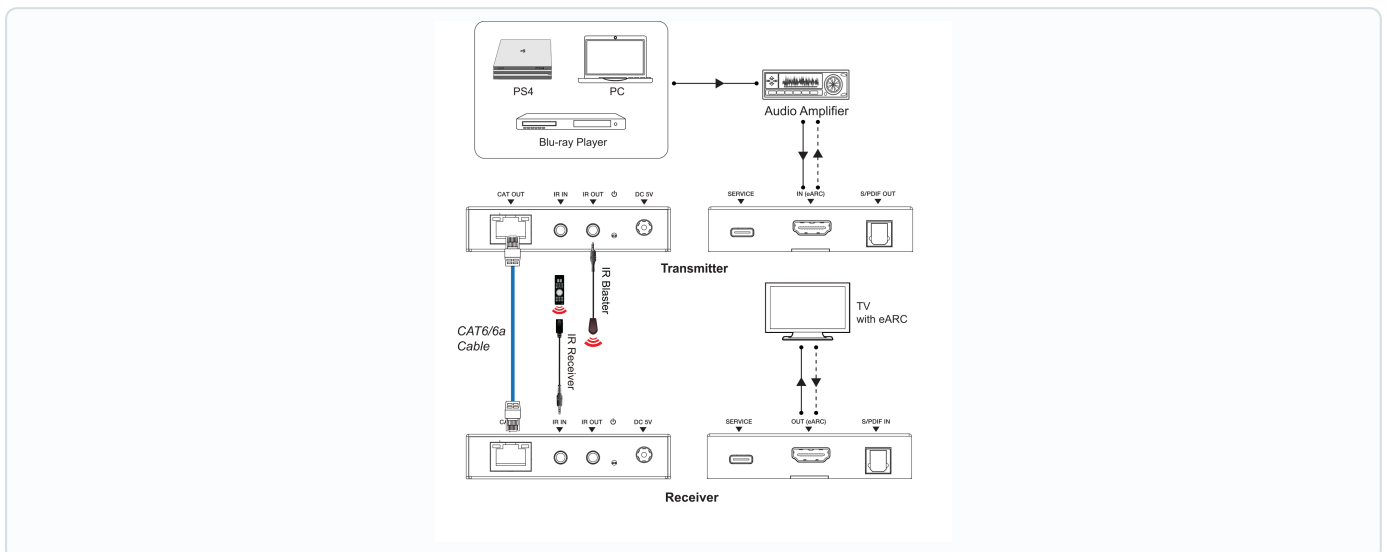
PS4
PC
Blu-ray Player
Audio Amplifier
CAT OUT
IR IN
IR OUT
DC 5V
SERVICE
IN (eARC)
S/PDIF OUT
Transmitter
IR Blaster
CAT6/6a Cable
IR Receiver
TV with eARC
C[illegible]
IR IN
IR OUT
DC 5V
SERVICE
OUT (eARC)
S/PDIF IN
Receiver